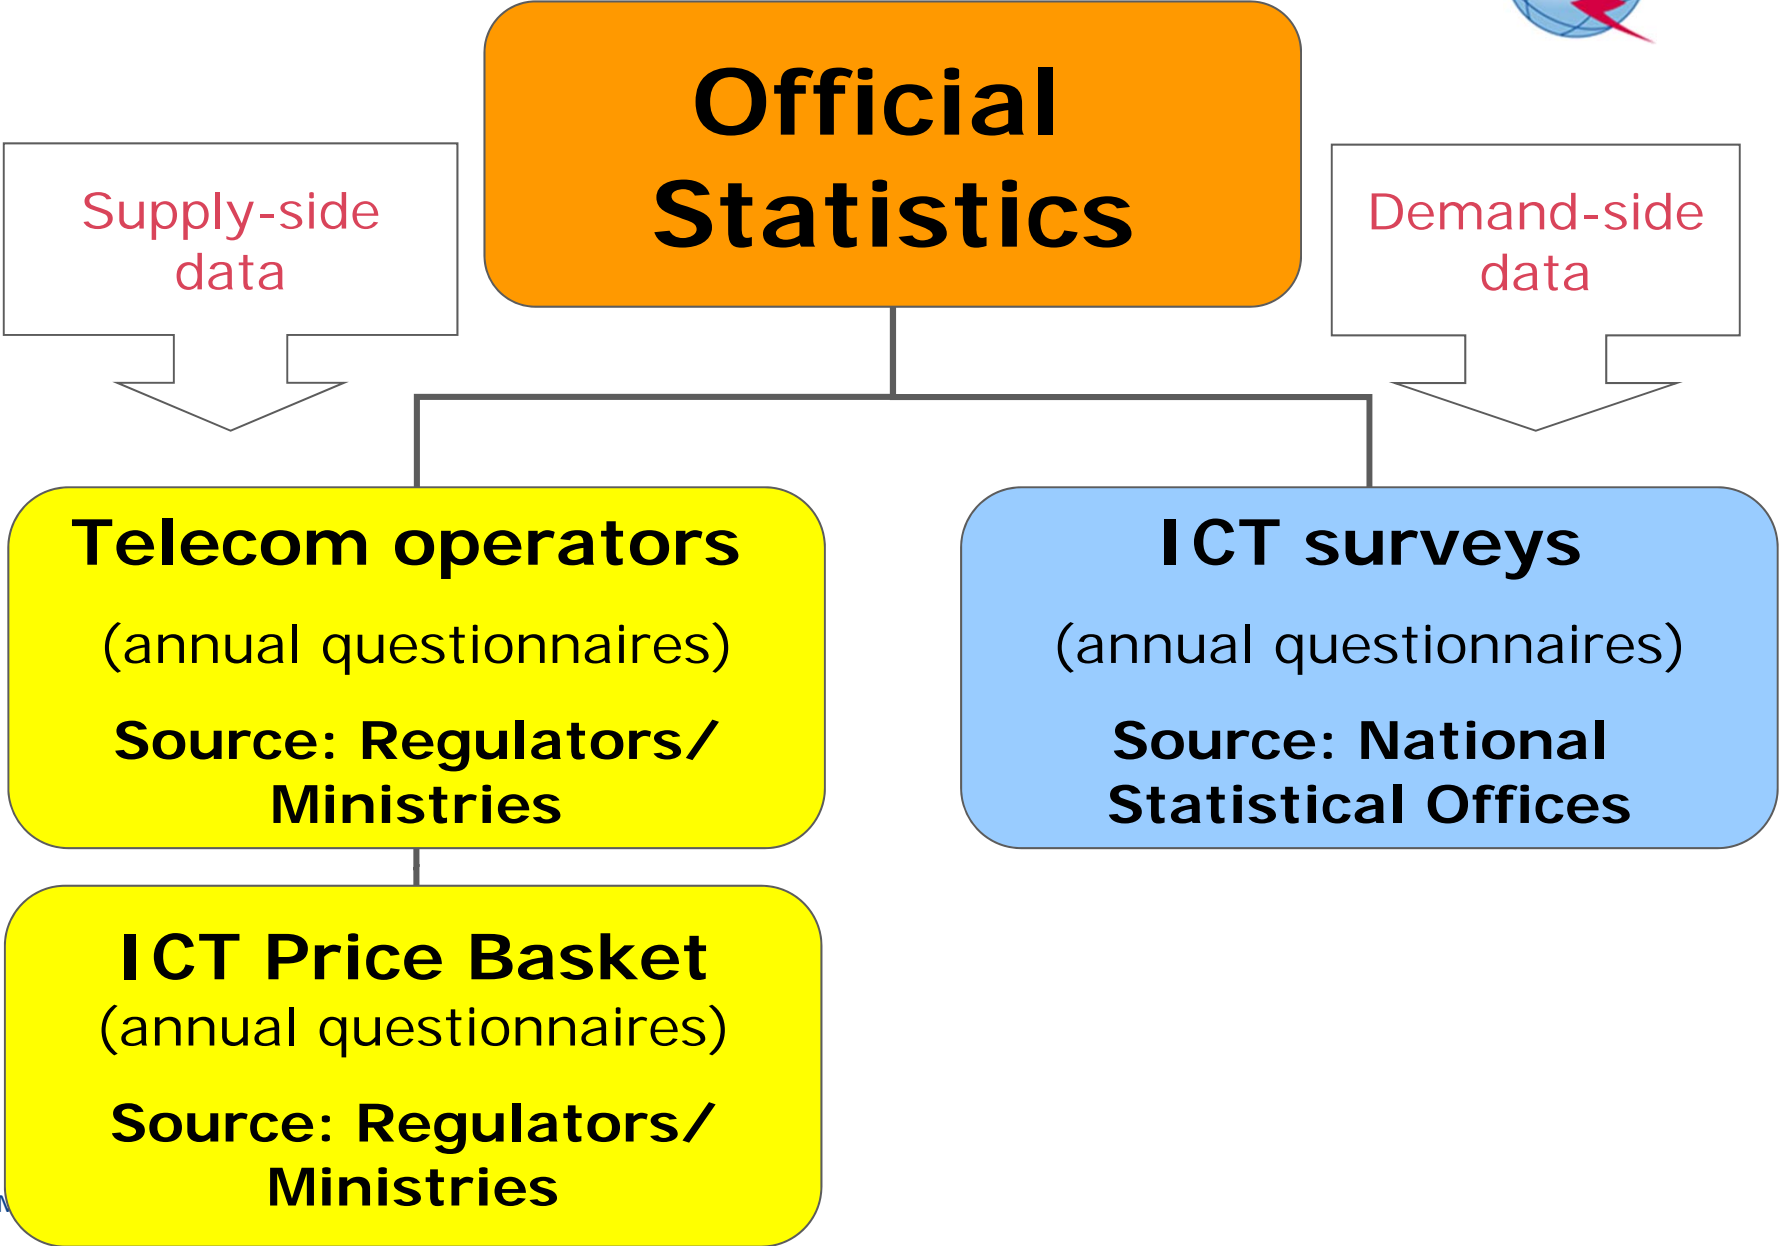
Official Statistics

Supply-side data

Demand-side data

Telecom operators

(annual questionnaires)

Source: Regulators/ Ministries

ICT surveys

(annual questionnaires)

Source: National Statistical Offices

ICT Price Basket

(annual questionnaires)

Source: Regulators/ Ministries